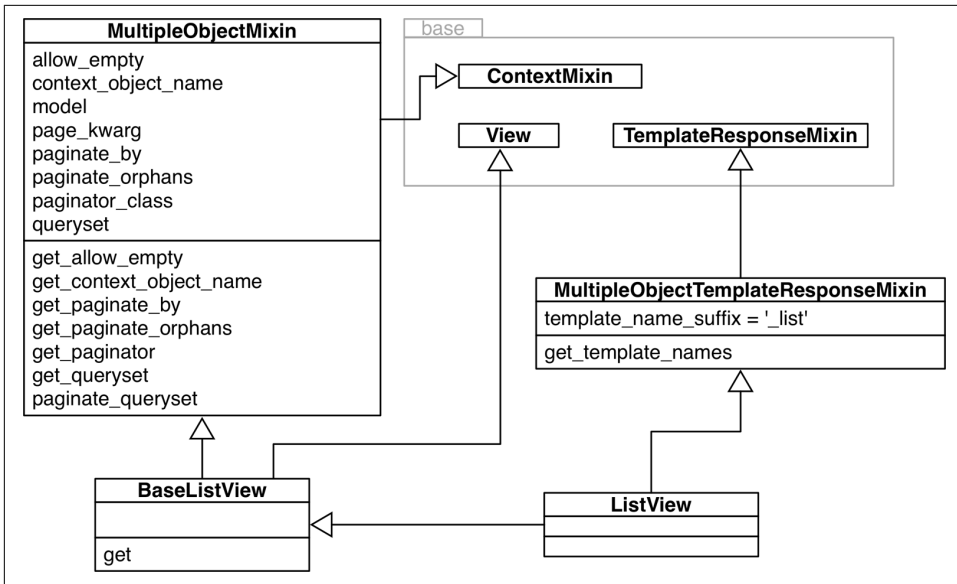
MultipleObjectMixin
allow_empty
context_object_name
model
page_kwarg
paginate_by
paginate_orphans
paginator_class
queryset
get_allow_empty
get_context_object_name
get_paginate_by
get_paginate_orphans
get_paginator
get_queryset
paginate_queryset

base
ContextMixin
View
TemplateResponseMixin

MultipleObjectTemplateResponseMixin
template_name_suffix = '_list'
get_template_names

BaseListView
get

ListView